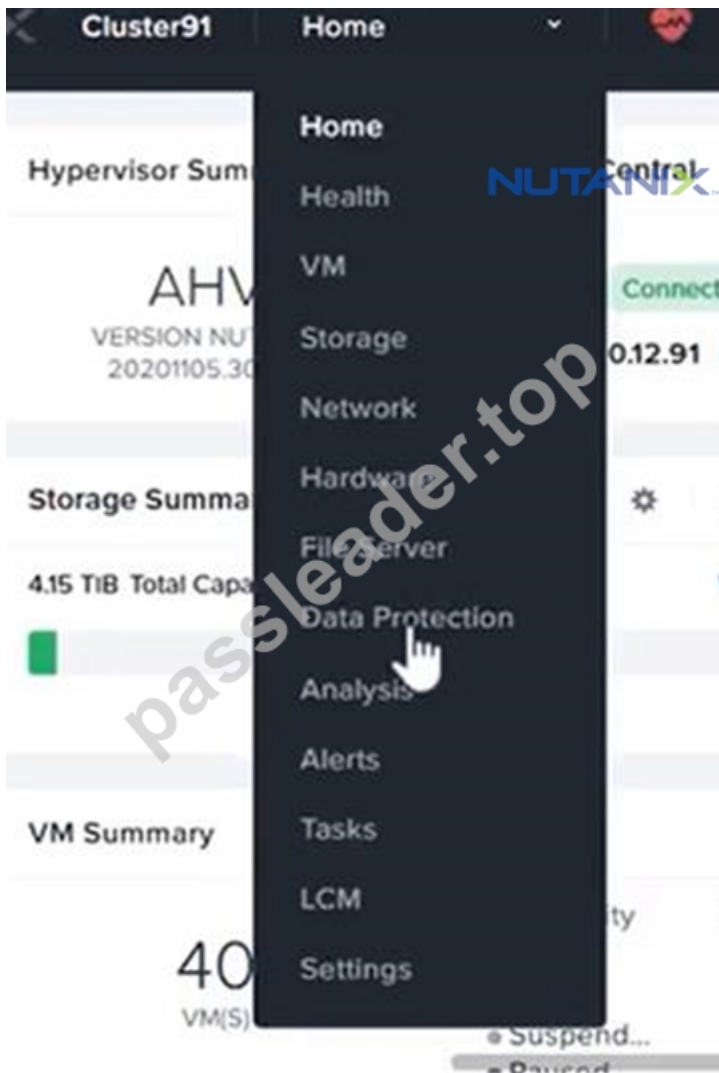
Cluster91 Home

Home
Health
VM
Storage
Network
Hardware
File Server
Data Protection
Analysis
Alerts
Tasks
LCM
Settings

Hypervisor Sum

NUTANIX

Central

AHV

VERSION NUT

20201105.30

Connect

0.12.91

passleader.top

Storage Summa

4.15 TiB Total Capa

VM Summary

ty

40

VM(S)

Suspend...

Paused